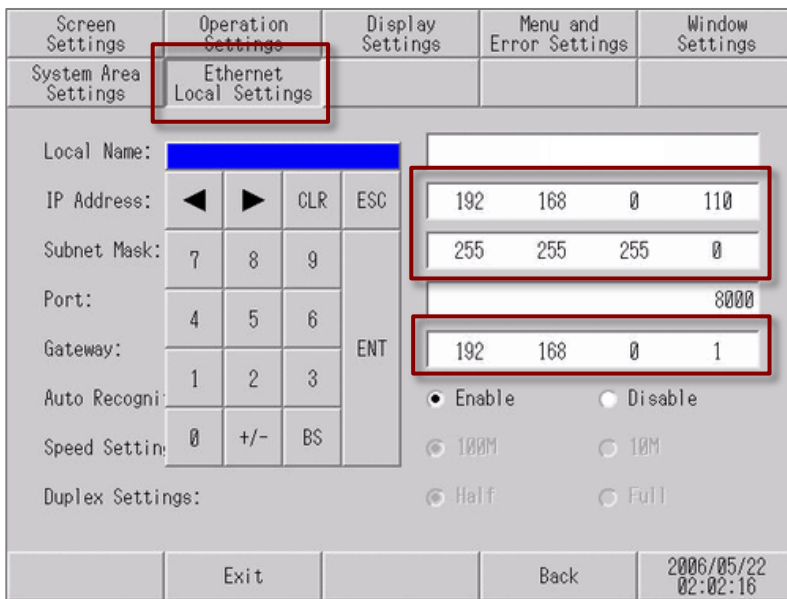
Screen Settings
Operation Settings
Display Settings
Menu and Error Settings
Window Settings
System Area Settings
Ethernet Local Settings

Local Name:
IP Address:
Subnet Mask:
Port:
Gateway:
Auto Recogni
Speed Settin
Duplex Settings:

| ◀ | ▶ | CLR | ESC |
|---|---|---|---|
| 7 | 8 | 9 | ENT |
| 4 | 5 | 6 | |
| 1 | 2 | 3 | |
| 0 | +/- | BS | |

192 168 0 110
255 255 255 0
8000
192 168 0 1
Enable
Disable
100M
10M
Half
Full

Exit
Back
2006/05/22 02:02:16